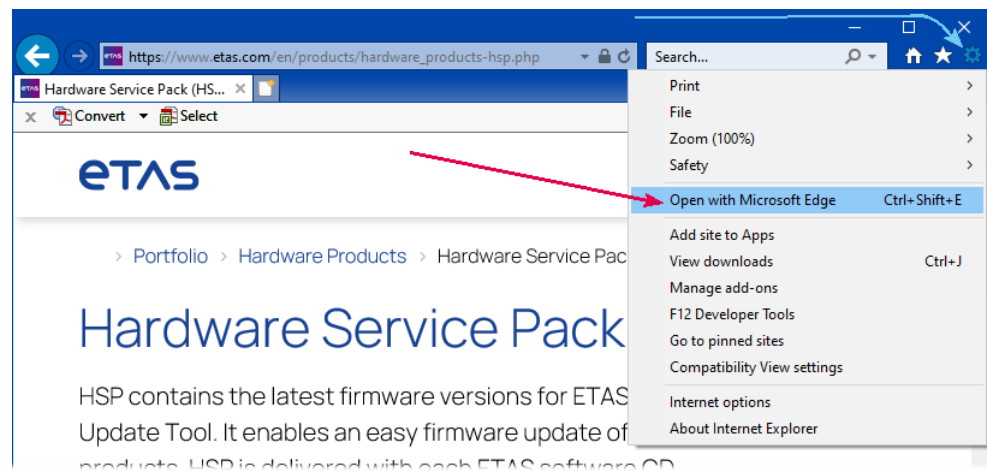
https://www.etas.com/en/products/hardware_products-hsp.php

Search...

Hardware Service Pack (HS...

Convert Select

ETAS

› Portfolio › Hardware Products › Hardware Service Pac

Hardware Service Pack

HSP contains the latest firmware versions for ETAS Update Tool. It enables an easy firmware update of products. HSP is delivered with each ETAS software CD

Print
File
Zoom (100%)
Safety
Open with Microsoft Edge Ctrl+Shift+E
Add site to Apps
View downloads Ctrl+J
Manage add-ons
F12 Developer Tools
Go to pinned sites
Compatibility View settings
Internet options
About Internet Explorer